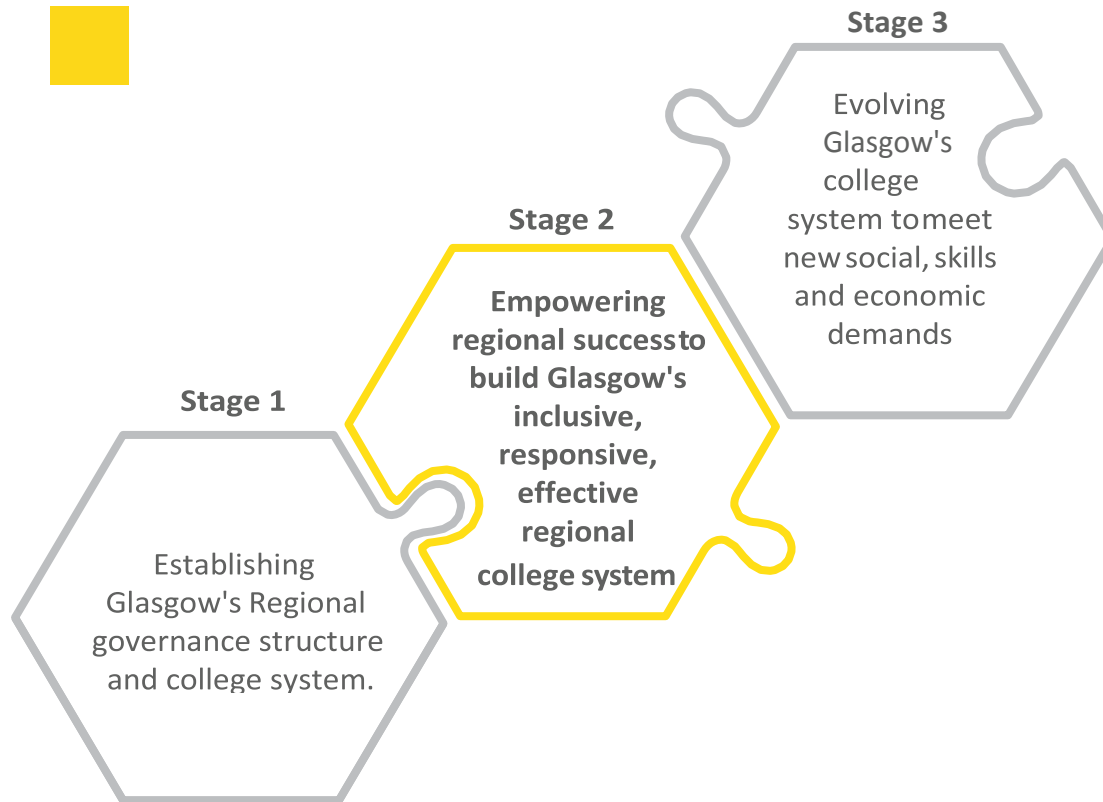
Stage 1

Establishing Glasgow's Regional governance structure and college system.

Stage 2

Empowering regional success to build Glasgow's inclusive, responsive, effective regional college system

Stage 3

Evolving Glasgow's college system to meet new social, skills and economic demands